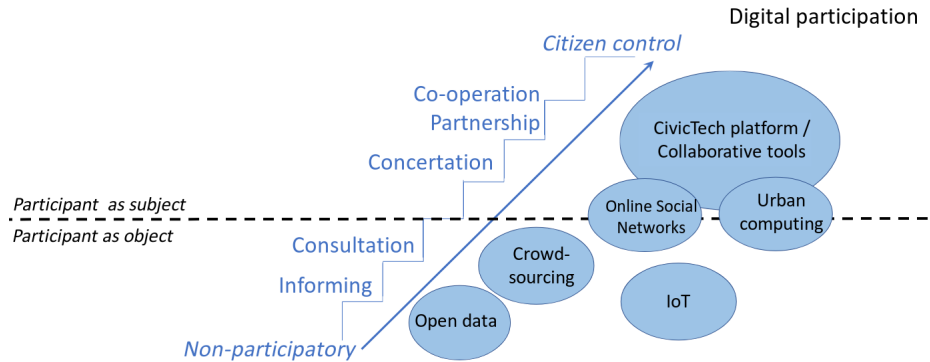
Digital participation

Citizen control

Co-operation

Partnership

Concertation

Participant as subject

Participant as object

Consultation

Informing

Non-participatory

CivicTech platform / Collaborative tools

Online Social Networks

Urban computing

Crowd-sourcing

IoT

Open data